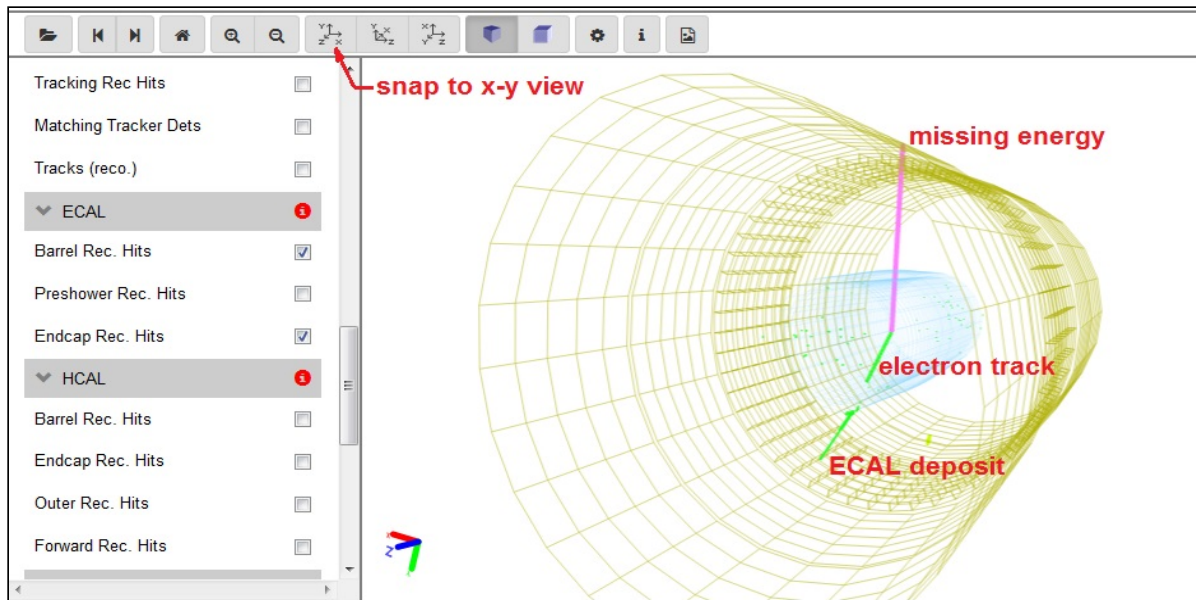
snap to x-y view

Tracking Rec Hits
Matching Tracker Dets
Tracks (reco.)
ECAL
Barrel Rec. Hits
Preshower Rec. Hits
Endcap Rec. Hits
HCAL
Barrel Rec. Hits
Endcap Rec. Hits
Outer Rec. Hits
Forward Rec. Hits

missing energy
electron track
ECAL deposit